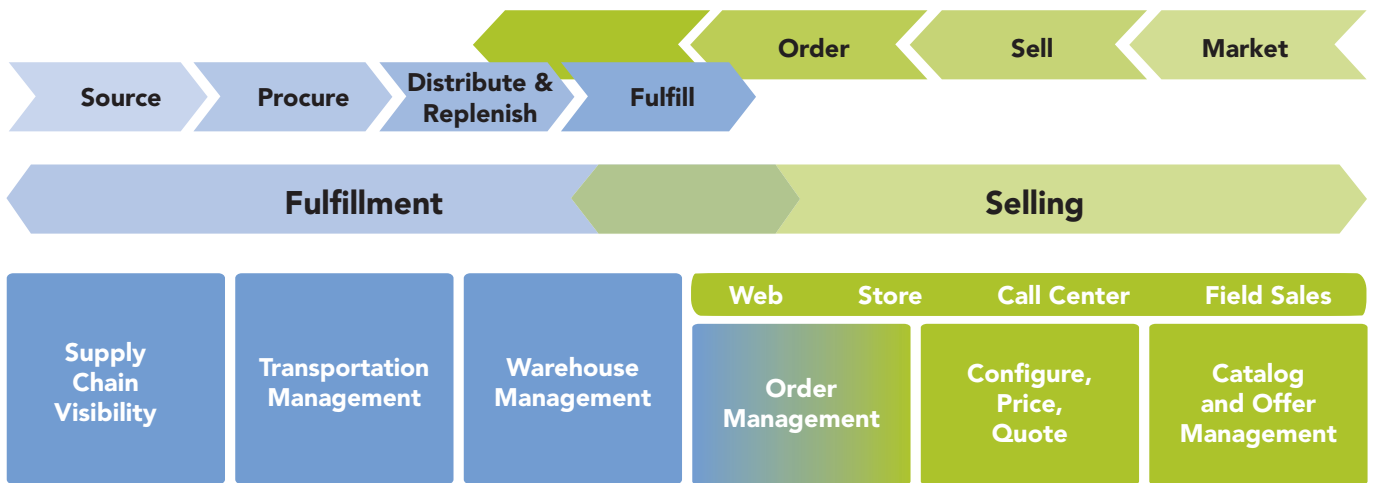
Order

Sell

Market

Source

Procure

Distribute & Replenish

Fulfill

Fulfillment

Selling

Supply Chain Visibility

Transportation Management

Warehouse Management

Web

Store

Call Center

Field Sales

Order Management

Configure, Price, Quote

Catalog and Offer Management